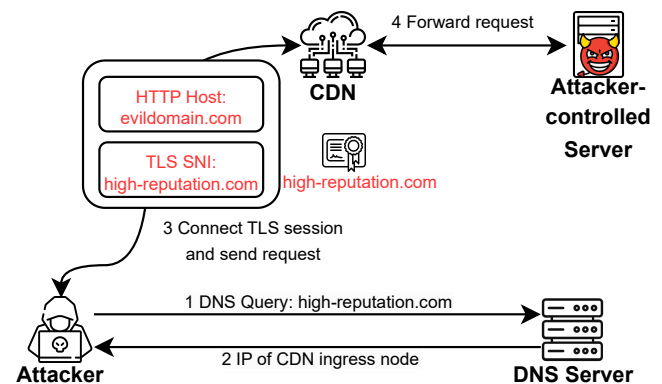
4 Forward request

CDN

Attacker-controlled Server

HTTP Host: evildomain.com

TLS SNI: high-reputation.com

high-reputation.com

3 Connect TLS session and send request

1 DNS Query: high-reputation.com

2 IP of CDN ingress node

Attacker

DNS Server